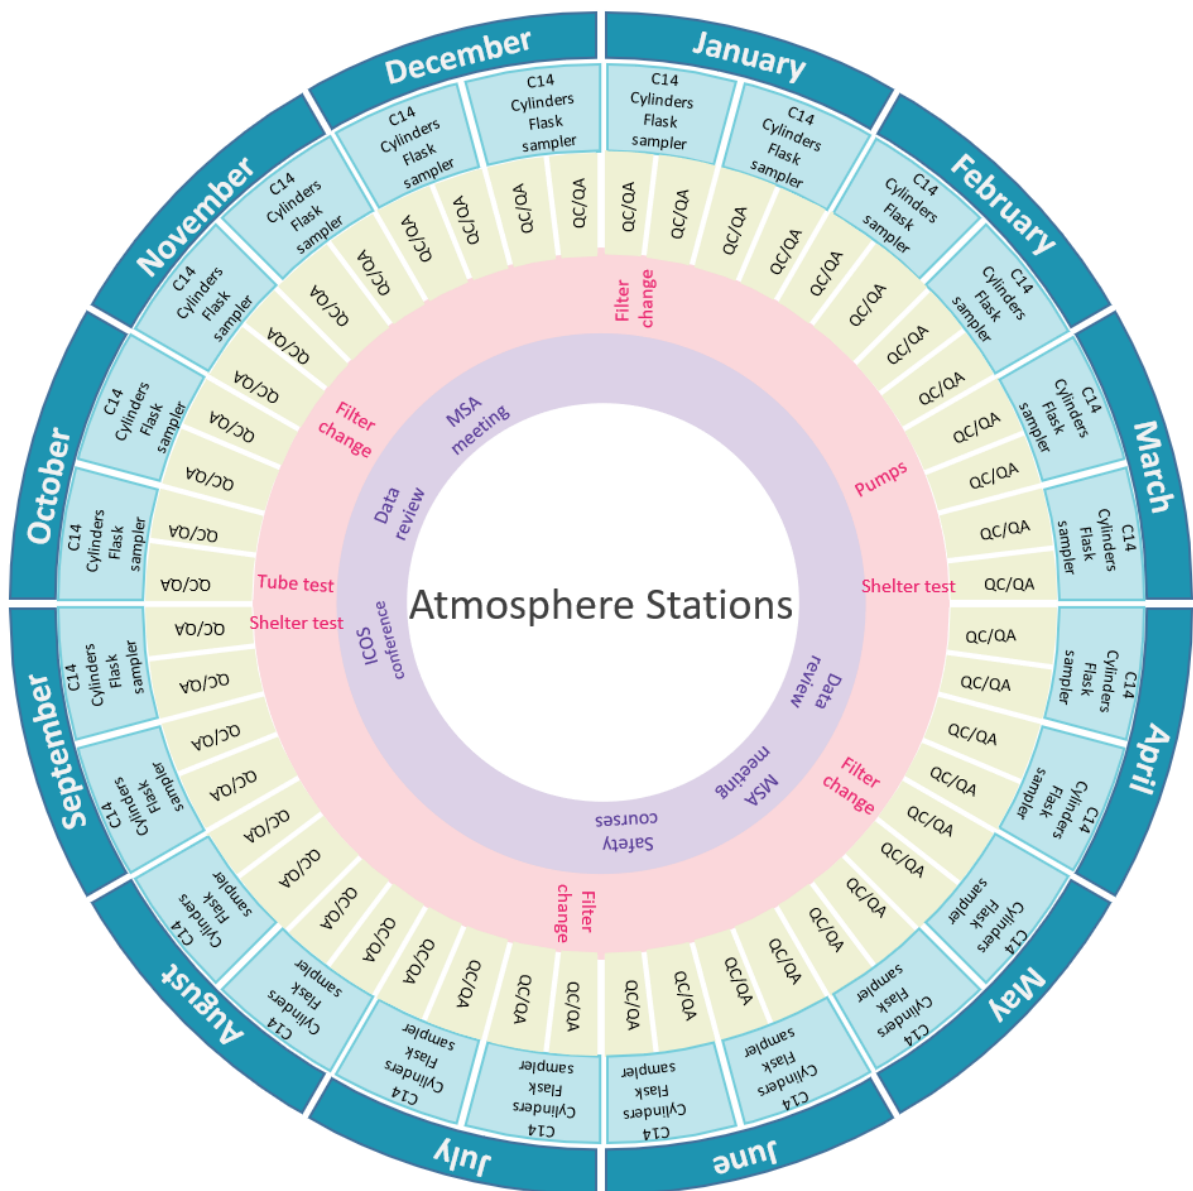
January
C14 Cylinders Flask sampler
C14 Cylinders Flask sampler
QC/QA
QC/QA
QC/QA
QC/QA

February
C14 Cylinders Flask sampler
C14 Cylinders Flask sampler
QC/QA
QC/QA
QC/QA
QC/QA

March
C14 Cylinders Flask sampler
C14 Cylinders Flask sampler
QC/QA
QC/QA
QC/QA
QC/QA

April
C14 Cylinders Flask sampler
C14 Cylinders Flask sampler
QC/QA
QC/QA
QC/QA
QC/QA

May
C14 Cylinders Flask sampler
C14 Cylinders Flask sampler
QC/QA
QC/QA
QC/QA
QC/QA

June
C14 Cylinders Flask sampler
C14 Cylinders Flask sampler
QC/QA
QC/QA
QC/QA
QC/QA

July
C14 Cylinders Flask sampler
C14 Cylinders Flask sampler
QC/QA
QC/QA
QC/QA
QC/QA

August
C14 Cylinders Flask sampler
C14 Cylinders Flask sampler
QC/QA
QC/QA
QC/QA
QC/QA

September
C14 Cylinders Flask sampler
C14 Cylinders Flask sampler
QC/QA
QC/QA
QC/QA
QC/QA

October
C14 Cylinders Flask sampler
C14 Cylinders Flask sampler
QC/QA
QC/QA
QC/QA
QC/QA

November
C14 Cylinders Flask sampler
C14 Cylinders Flask sampler
QC/QA
QC/QA
QC/QA
QC/QA

December
C14 Cylinders Flask sampler
C14 Cylinders Flask sampler
QC/QA
QC/QA
QC/QA
QC/QA

Filter change
Pumps
Shelter test
Filter change
Filter change
Shelter test
Tube test
Filter change

MSA meeting
Data review
MSA meeting
Safety courses
ICOS conference
Data review

Atmosphere Stations